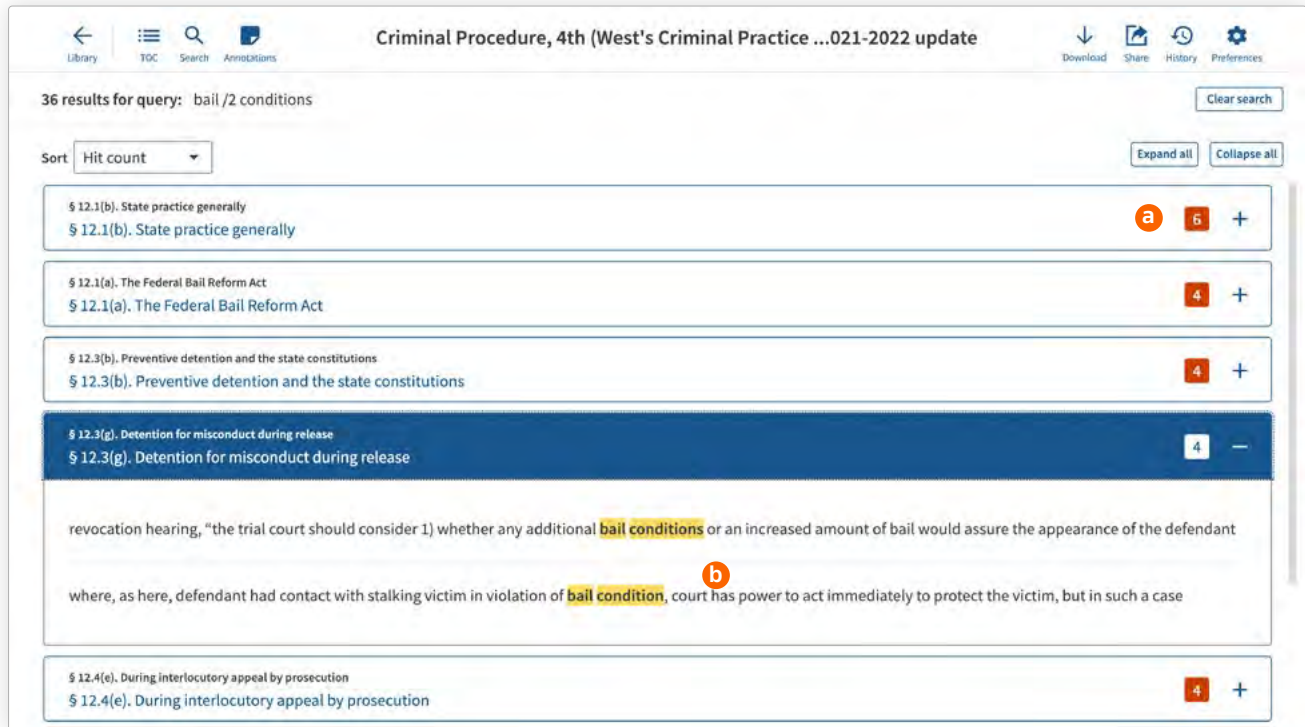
Library TOC Search Annotations

Criminal Procedure, 4th (West's Criminal Practice ...021-2022 update

Download Share History Preferences

36 results for query: bail /2 conditions

Clear search

Sort Hit count

Expand all Collapse all

§ 12.1(b). State practice generally
§ 12.1(b). State practice generally

a 6 +

§ 12.1(a). The Federal Bail Reform Act
§ 12.1(a). The Federal Bail Reform Act

4 +

§ 12.3(b). Preventive detention and the state constitutions
§ 12.3(b). Preventive detention and the state constitutions

4 +

§ 12.3(g). Detention for misconduct during release
§ 12.3(g). Detention for misconduct during release

4 −

revocation hearing, "the trial court should consider 1) whether any additional bail conditions or an increased amount of bail would assure the appearance of the defendant

b

where, as here, defendant had contact with stalking victim in violation of bail condition, court has power to act immediately to protect the victim, but in such a case

§ 12.4(e). During interlocutory appeal by prosecution
§ 12.4(e). During interlocutory appeal by prosecution

4 +